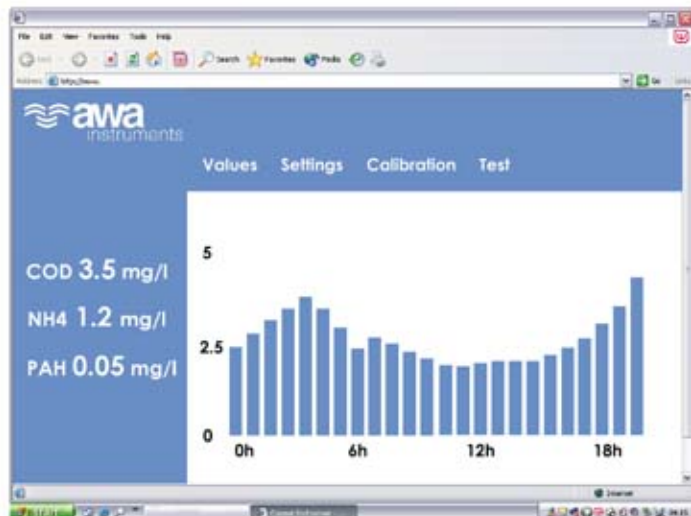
File Edit View Favorites Tools Help

Back Search Favorites Media

Address http://awa Go

awa
instruments

Values Settings Calibration Test

COD 3.5 mg/l

NH4 1.2 mg/l

PAH 0.05 mg/l

5

2.5

0

0h

6h

12h

18h

Internet